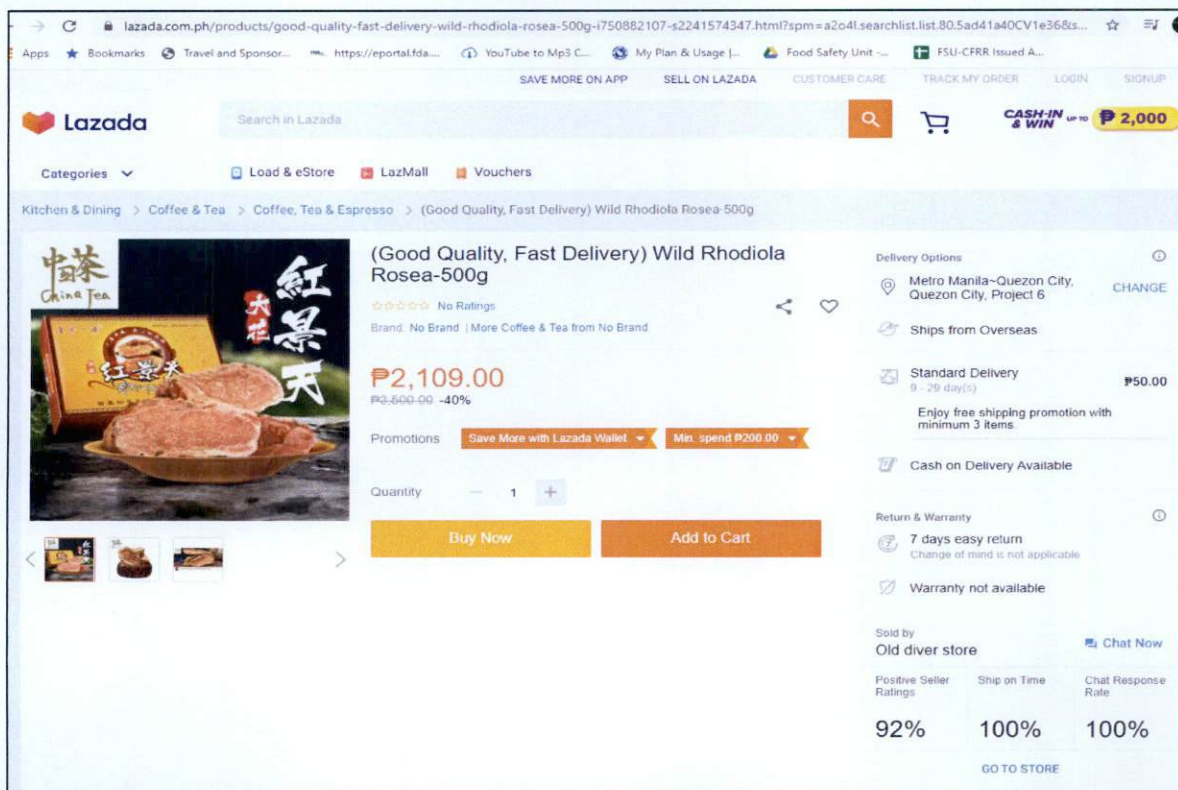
lazada.com.ph/products/good-quality-fast-delivery-wild-rhodiola-rosea-500g-i750882107-s2241574347.html?spm=a2o4l.searchlist.list.80.5ad41a40CV1e36&s...

Apps Bookmarks Travel and Sponsor... https://eportal.fda... YouTube to Mp3 C... My Plan & Usage |... Food Safety Unit -... FSU-CFRR Issued A...

SAVE MORE ON APP SELL ON LAZADA CUSTOMER CARE TRACK MY ORDER LOGIN SIGNUP

Lazada

Search in Lazada

CASH-IN & WIN UP TO ₱2,000

Categories Load & eStore LazMall Vouchers

Kitchen & Dining > Coffee & Tea > Coffee, Tea & Espresso > (Good Quality, Fast Delivery) Wild Rhodiola Rosea-500g

中国茶 China Tea 大花 紅景天 紅景天

(Good Quality, Fast Delivery) Wild Rhodiola Rosea-500g

No Ratings

Brand: No Brand | More Coffee & Tea from No Brand

₱2,109.00
₱3,500.00 -40%

Promotions Save More with Lazada Wallet Min. spend ₱200.00

Quantity - 1 +

Buy Now Add to Cart

Delivery Options

Metro Manila~Quezon City, Quezon City, Project 6 CHANGE

Ships from Overseas

Standard Delivery
9 - 29 day(s) ₱50.00

Enjoy free shipping promotion with minimum 3 items.

Cash on Delivery Available

Return & Warranty

7 days easy return
Change of mind is not applicable

Warranty not available

Sold by
Old diver store Chat Now

| Positive Seller Ratings | Ship on Time | Chat Response Rate |
|---|---|---|
| 92% | 100% | 100% |

GO TO STORE